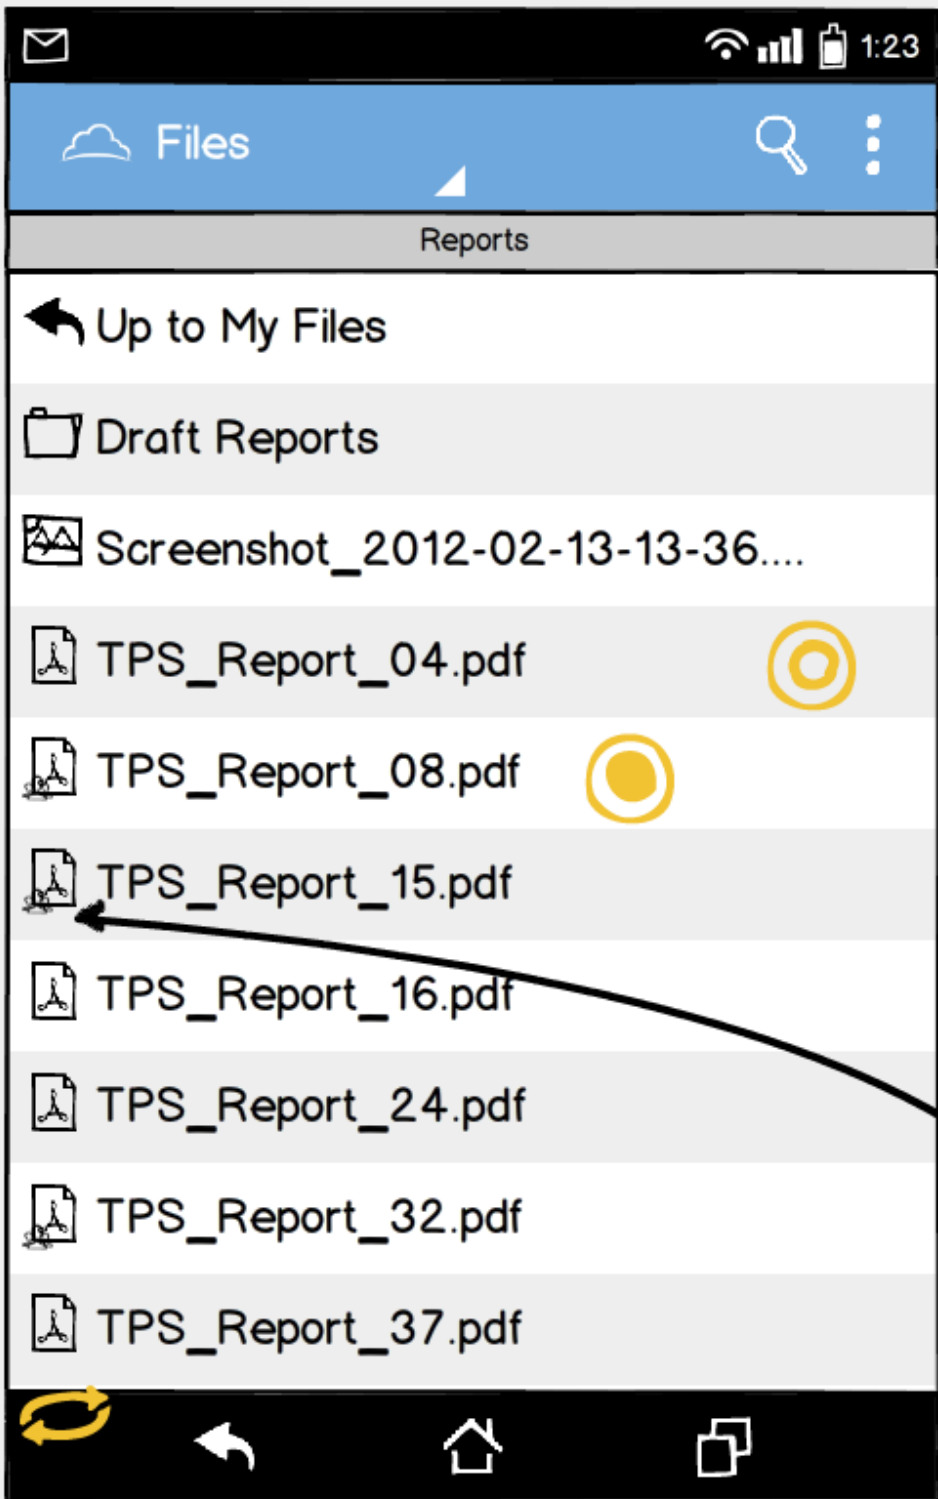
1:23

Files

Reports

Up to My Files

Draft Reports

Screenshot_2012-02-13-13-36....

TPS_Report_04.pdf

TPS_Report_08.pdf

TPS_Report_15.pdf

TPS_Report_16.pdf

TPS_Report_24.pdf

TPS_Report_32.pdf

TPS_Report_37.pdf